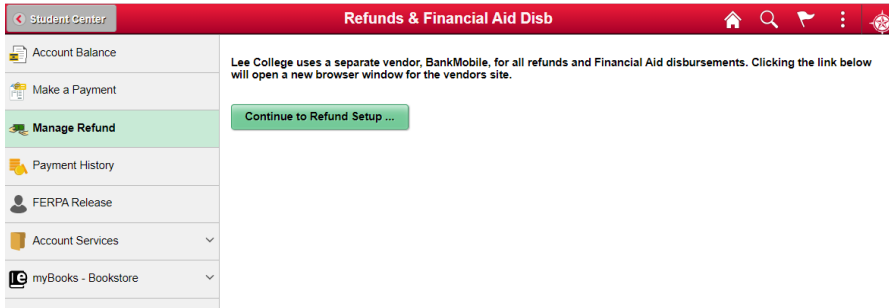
Student Center

Refunds & Financial Aid Disb

Account Balance

Make a Payment

Manage Refund

Payment History

FERPA Release

Account Services

myBooks - Bookstore

Lee College uses a separate vendor, BankMobile, for all refunds and Financial Aid disbursements. Clicking the link below will open a new browser window for the vendors site.

Continue to Refund Setup ...